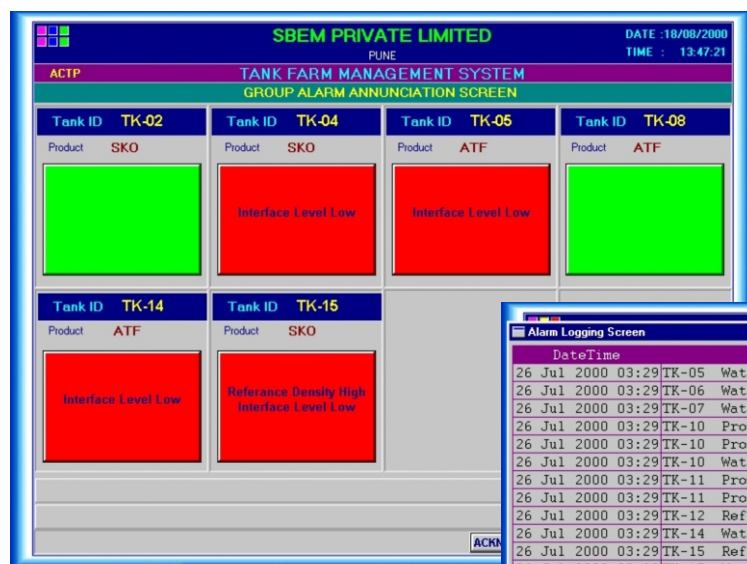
SBEM PRIVATE LIMITED
PUNE
DATE :18/08/2000
TIME : 13:47:21

ACTP
TANK FARM MANAGEMENT SYSTEM
GROUP ALARM ANNUNCIATION SCREEN

Tank ID TK-02
Product SKO

Tank ID TK-04
Product SKO
Interface Level Low

Tank ID TK-05
Product ATF
Interface Level Low

Tank ID TK-08
Product ATF

Tank ID TK-14
Product ATF
Interface Level Low

Tank ID TK-15
Product SKO
Referance Density High
Interface Level Low

ACKN

Alarm Logging Screen

| DateTime | |
|---|---|
| 26 Jul 2000 03:29 | TK-05 Wat |
| 26 Jul 2000 03:29 | TK-06 Wat |
| 26 Jul 2000 03:29 | TK-07 Wat |
| 26 Jul 2000 03:29 | TK-10 Pro |
| 26 Jul 2000 03:29 | TK-10 Pro |
| 26 Jul 2000 03:29 | TK-10 Wat |
| 26 Jul 2000 03:29 | TK-11 Pro |
| 26 Jul 2000 03:29 | TK-11 Pro |
| 26 Jul 2000 03:29 | TK-12 Ref |
| 26 Jul 2000 03:29 | TK-14 Wat |
| 26 Jul 2000 03:29 | TK-15 Ref |